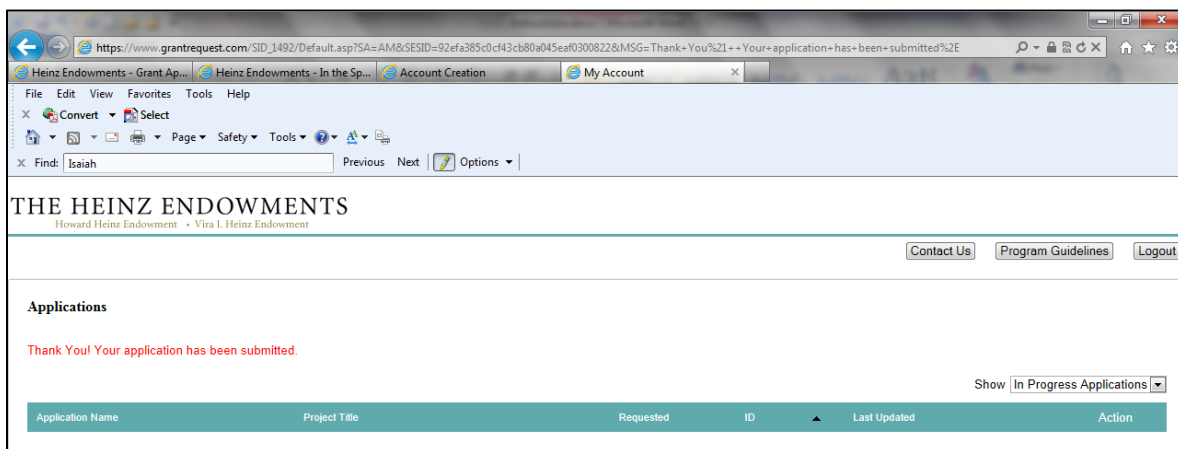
https://www.grantrequest.com/SID_1492/Default.asp?SA=AM&SESID=92efa385c0cf43cb80a045eaf0300822&MSG=Thank+You%21++Your+application+has+been+submitted%2E

Heinz Endowments - Grant Ap... | Heinz Endowments - In the Sp... | Account Creation | My Account

File Edit View Favorites Tools Help

Convert Select

Page Safety Tools

Find: Isaiah Previous Next Options

THE HEINZ ENDOWMENTS
Howard Heinz Endowment • Vira I. Heinz Endowment

Contact Us | Program Guidelines | Logout

Applications

Thank You! Your application has been submitted.

Show In Progress Applications

| Application Name | Project Title | Requested | ID | Last Updated | Action |
|---|---|---|---|---|---|